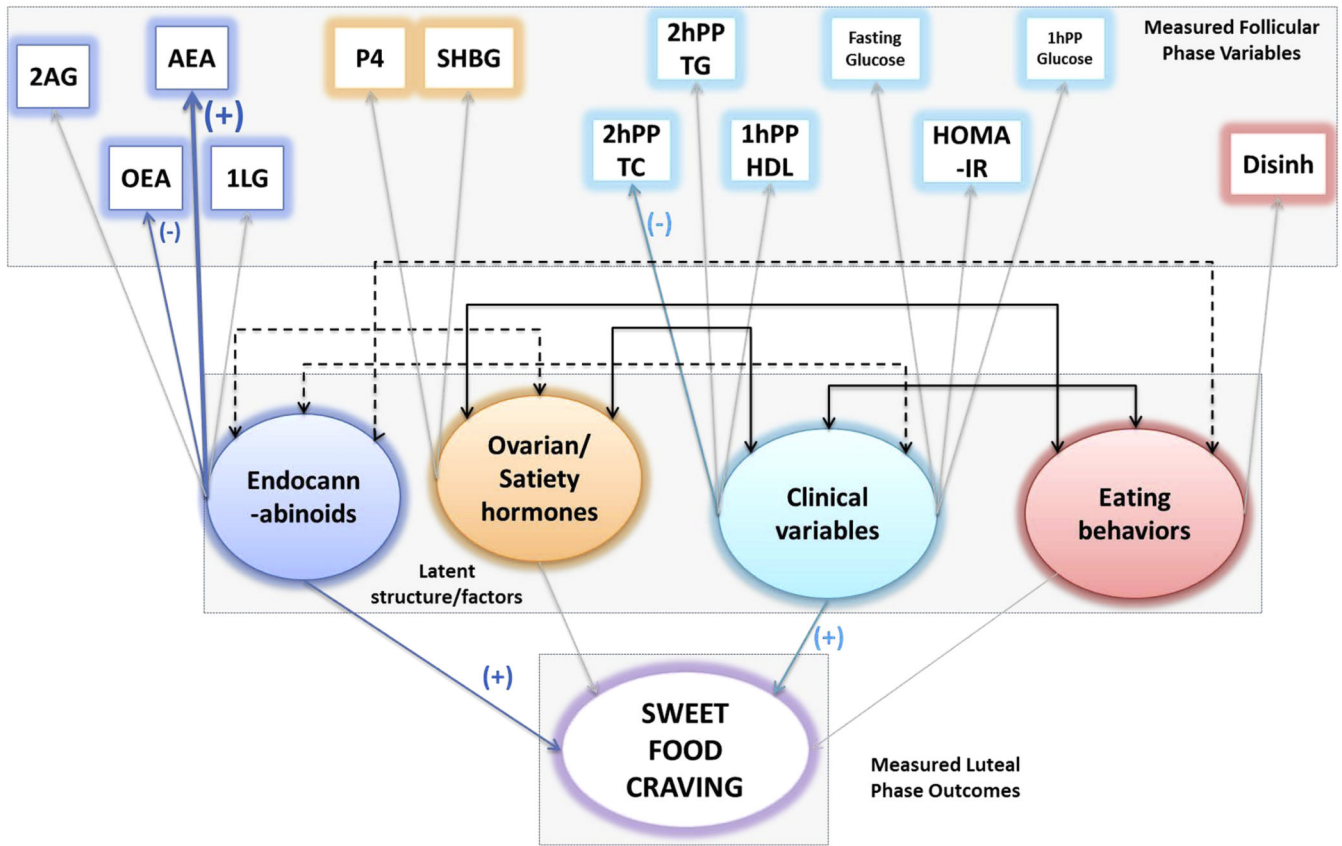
2AG
AEA
(+)
OEA
(-)
1LG
P4
SHBG
2hPP TG
2hPP TC
(-)
1hPP HDL
Fasting Glucose
HOMA -IR
1hPP Glucose
Measured Follicular Phase Variables
Disinh

Endocann -abinoids
Ovarian/ Satiety hormones
Clinical variables
Eating behaviors
Latent structure/factors

(+)
(+)
SWEET FOOD CRAVING
Measured Luteal Phase Outcomes